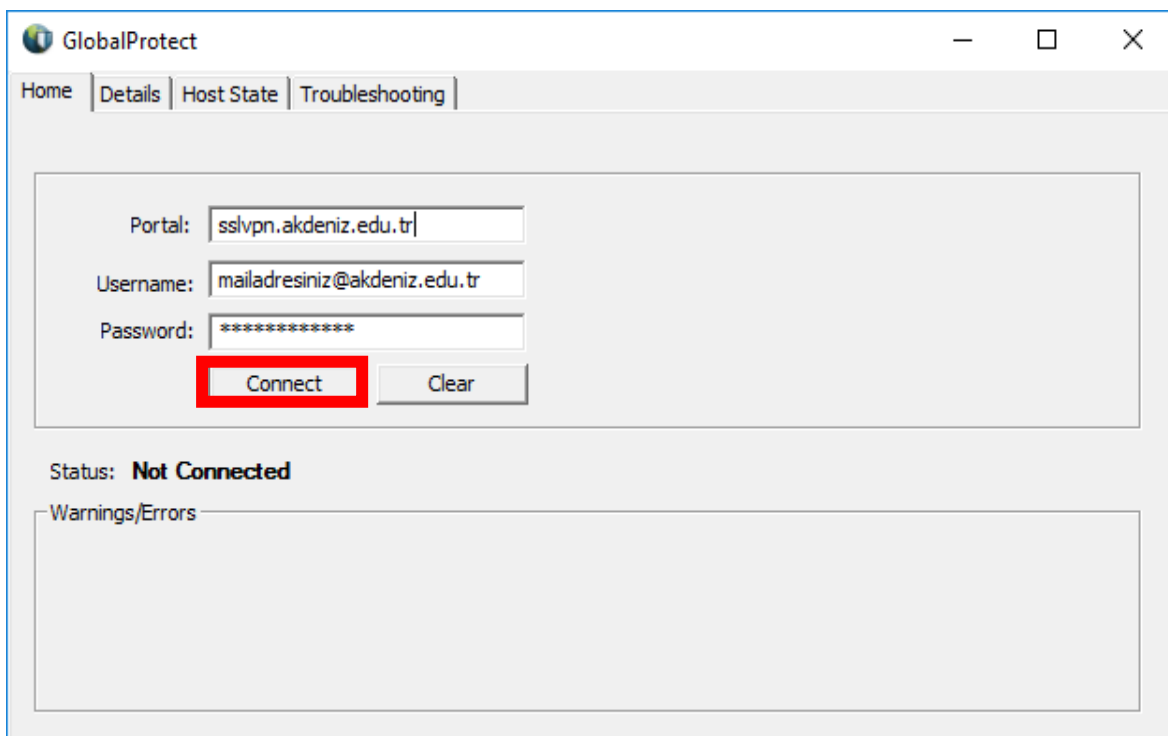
GlobalProtect

Home | Details | Host State | Troubleshooting

Portal: sslvpn.akdeniz.edu.tr

Username: mailadresiniz@akdeniz.edu.tr

Password: *************

Connect Clear

Status: **Not Connected**

Warnings/Errors